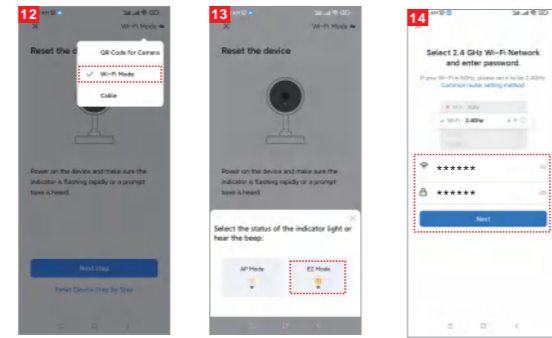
12

Wi-Fi Mode

Reset the device

QR Code for Camera

Wi-Fi Mode

Cable

Power on the device and make sure the indicator is flashing rapidly or a prompt tone is heard.

Next Step

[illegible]

13

Reset the device

Power on the device and make sure the indicator is flashing rapidly or a prompt tone is heard.

Select the status of the indicator light or hear the beep:

AP Mode

EZ Mode

14

Select 2.4 GHz Wi-Fi Network and enter password.

If your Wi-Fi is 5GHz, please set it to be 2.4GHz. Common router setting method

Wi-Fi 2.4Ghz

******

******

Next